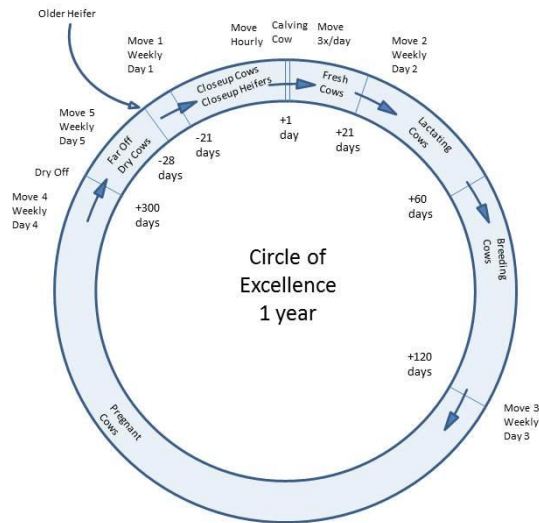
Older Heifer

Move 1
Weekly
Day 1

Move
Hourly

Calving
Cow

Move
3x/day

Move 2
Weekly
Day 2

Move 5
Weekly
Day 5

Closeup Cows
Closeup Heifers

Fresh
Cows

Far Off
Dry Cows

Lactating
Cows

-21
days

+1
day

+21
days

-28
days

Dry Off

Move 4
Weekly
Day 4

+300
days

+60
days

Breeding
Cows

Circle of
Excellence
1 year

+120
days

Pregnant
Cows

Move 3
Weekly
Day 3